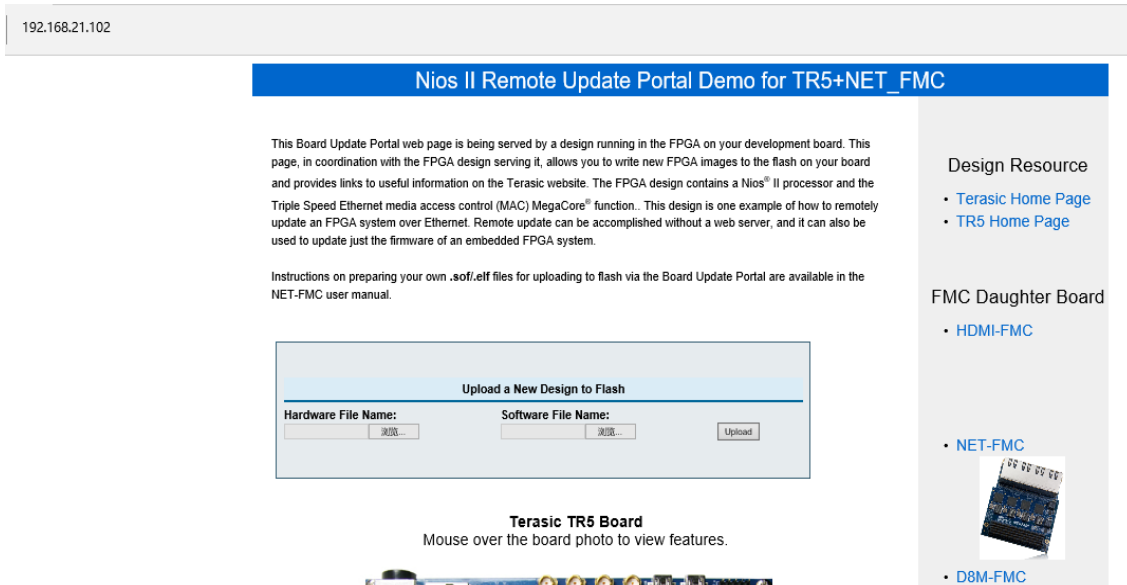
192.168.21.102

Nios II Remote Update Portal Demo for TR5+NET_FMC

This Board Update Portal web page is being served by a design running in the FPGA on your development board. This page, in coordination with the FPGA design serving it, allows you to write new FPGA images to the flash on your board and provides links to useful information on the Terasic website. The FPGA design contains a Nios® II processor and the Triple Speed Ethernet media access control (MAC) MegaCore® function.. This design is one example of how to remotely update an FPGA system over Ethernet. Remote update can be accomplished without a web server, and it can also be used to update just the firmware of an embedded FPGA system.

Instructions on preparing your own .sof/.elf files for uploading to flash via the Board Update Portal are available in the NET-FMC user manual.

Upload a New Design to Flash

Hardware File Name:
浏览...

Software File Name:
浏览...

Upload

Terasic TR5 Board
Mouse over the board photo to view features.

Design Resource

• Terasic Home Page
• TR5 Home Page

FMC Daughter Board

• HDMI-FMC

• NET-FMC

• D8M-FMC